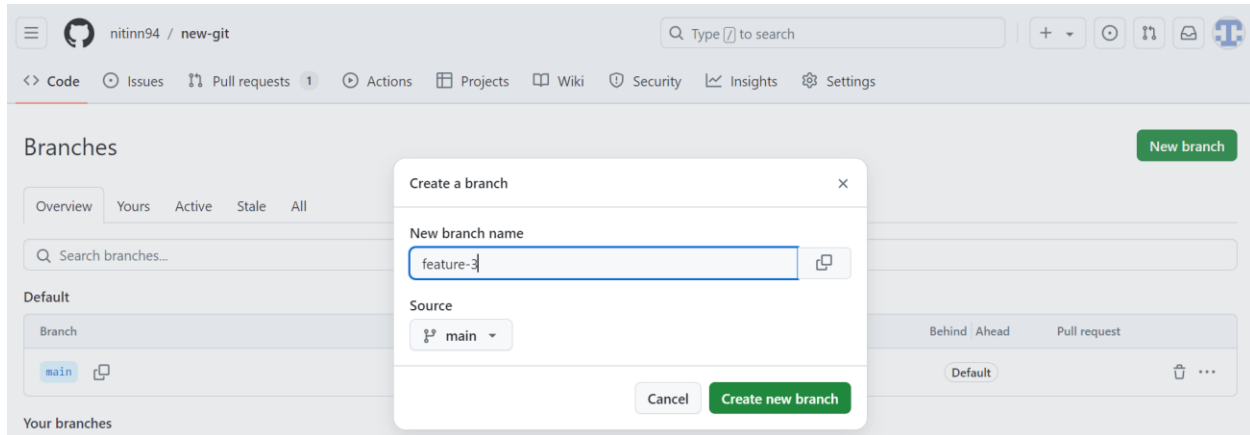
nitinn94 / new-git

Type / to search

Code Issues Pull requests 1 Actions Projects Wiki Security Insights Settings

Branches

New branch

Overview Yours Active Stale All

Search branches...

Default

Branch

main

Your branches

Behind Ahead Pull request

Default

Create a branch

New branch name

feature-3

Source

main

Cancel Create new branch